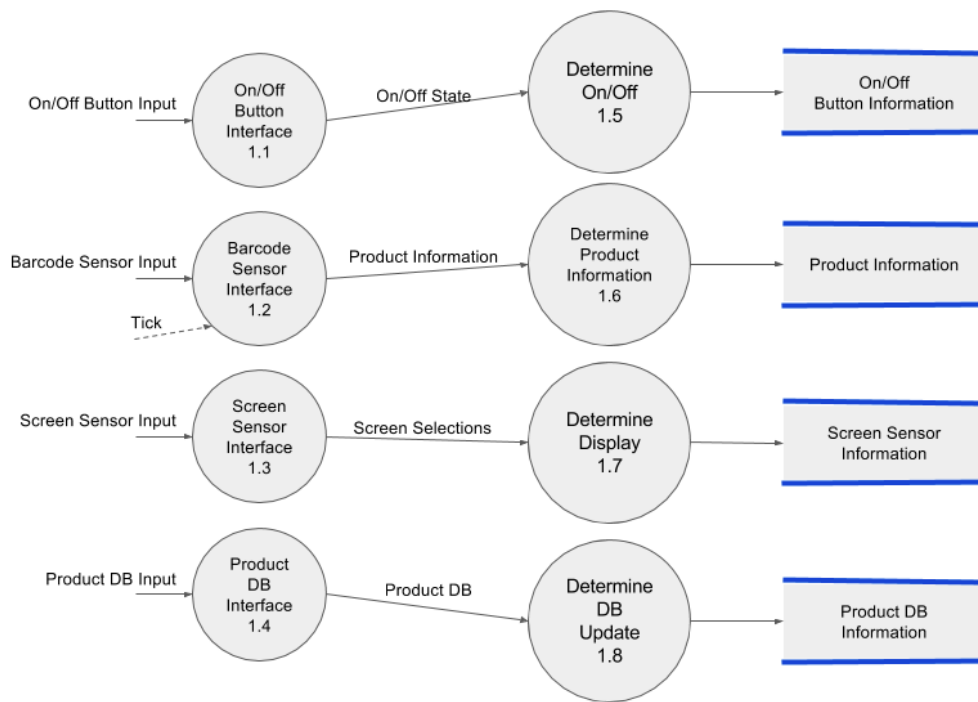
On/Off Button Input

On/Off Button Interface 1.1

On/Off State

Determine On/Off 1.5

On/Off Button Information

Barcode Sensor Input

Tick

Barcode Sensor Interface 1.2

Product Information

Determine Product Information 1.6

Product Information

Screen Sensor Input

Screen Sensor Interface 1.3

Screen Selections

Determine Display 1.7

Screen Sensor Information

Product DB Input

Product DB Interface 1.4

Product DB

Determine DB Update 1.8

Product DB Information